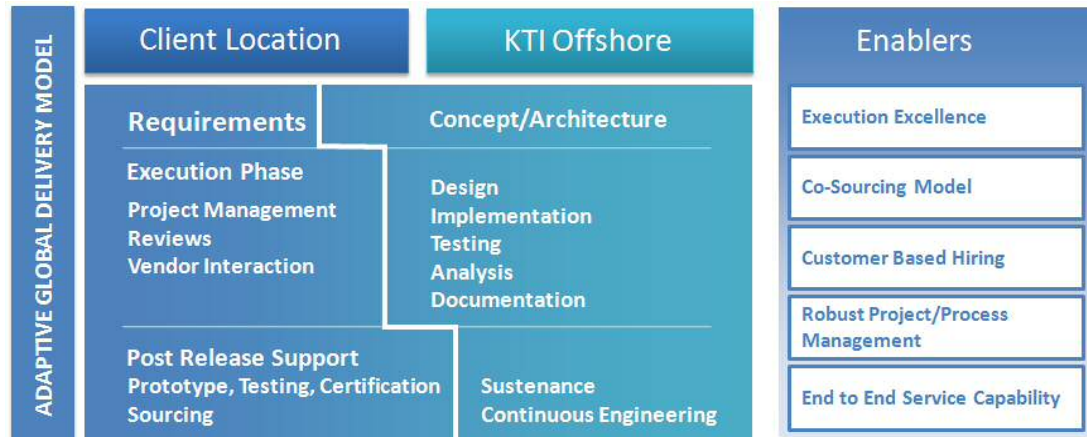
ADAPTIVE GLOBAL DELIVERY MODEL

Client Location

KTI Offshore

Enablers

Requirements

Concept/Architecture

Execution Phase

Project Management
Reviews
Vendor Interaction

Design
Implementation
Testing
Analysis
Documentation

Post Release Support
Prototype, Testing, Certification
Sourcing

Sustenance
Continuous Engineering

Execution Excellence

Co-Sourcing Model

Customer Based Hiring

Robust Project/Process Management

End to End Service Capability